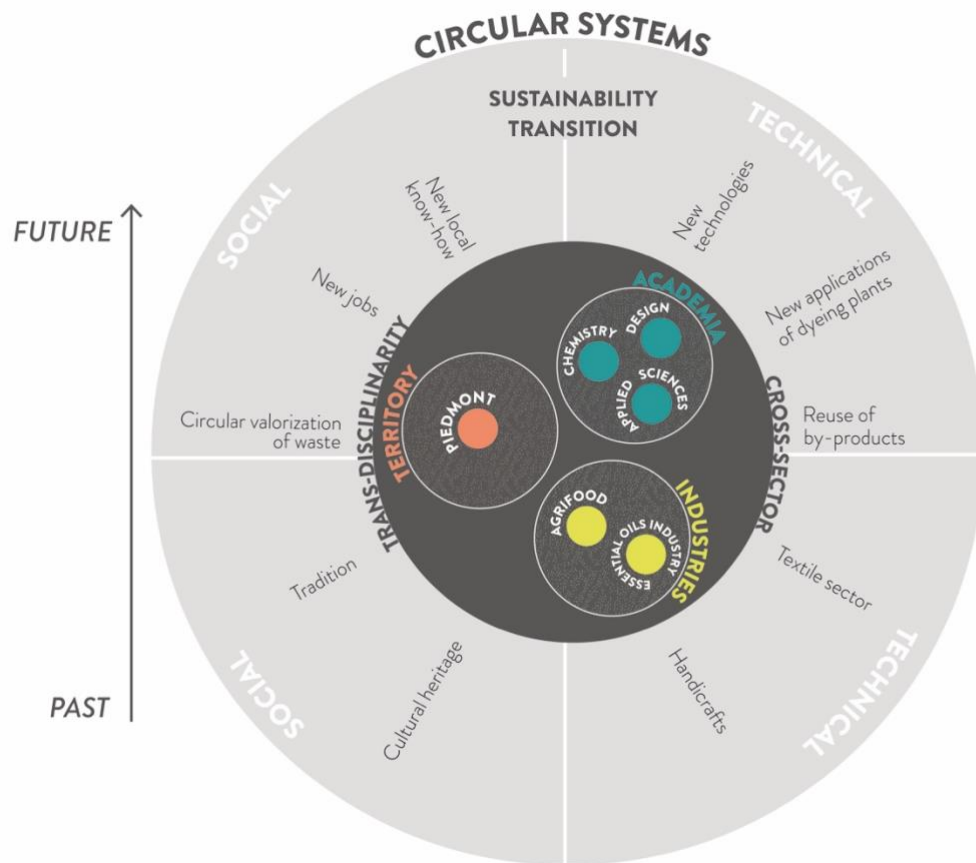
CIRCULAR SYSTEMS

SUSTAINABILITY TRANSITION

FUTURE

PAST

SOCIAL

TECHNICAL

SOCIAL

TECHNICAL

New local know-how

New jobs

Circular valorization of waste

Tradition

Cultural heritage

New technologies

New applications of dyeing plants

Reuse of by-products

Textile sector

Handicrafts

TRANS-DISCIPLINARITY

CROSS-SECTOR

TERRITORY

PIEDMONT

ACADEMIA

CHEMISTRY

DESIGN

APPLIED SCIENCES

INDUSTRIES

AGRIFOOD

ESSENTIAL OILS INDUSTRY